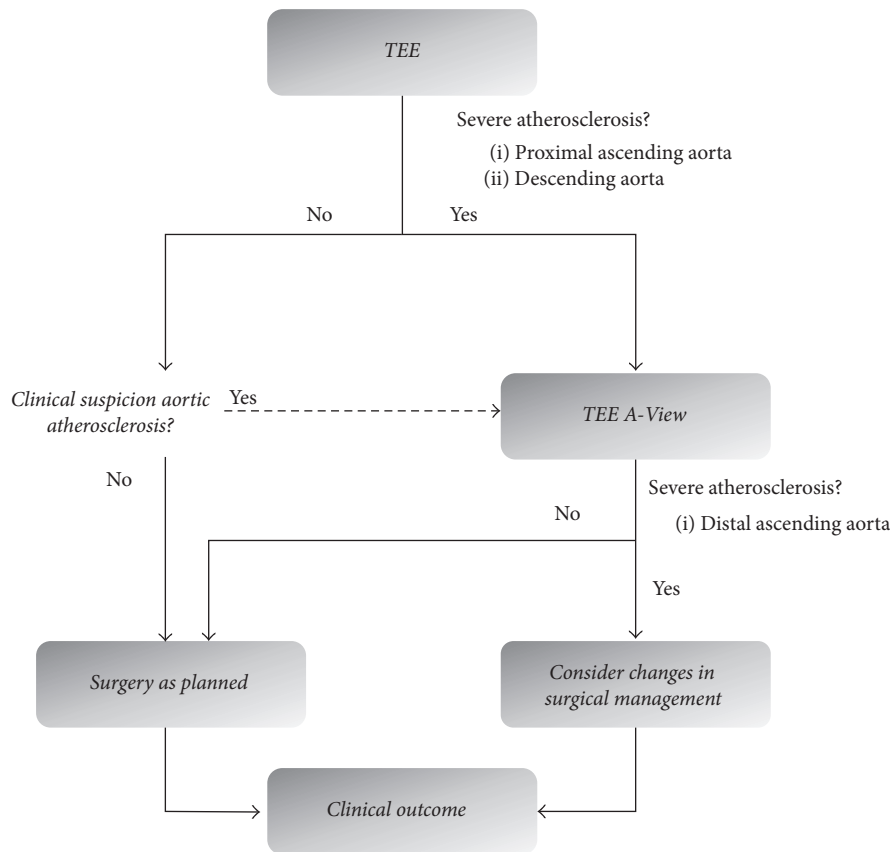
TEE

Severe atherosclerosis?
(i) Proximal ascending aorta
(ii) Descending aorta

No

Yes

Clinical suspicion aortic atherosclerosis?

Yes

TEE A-View

No

Severe atherosclerosis?
(i) Distal ascending aorta

No

Yes

Surgery as planned

Consider changes in surgical management

Clinical outcome